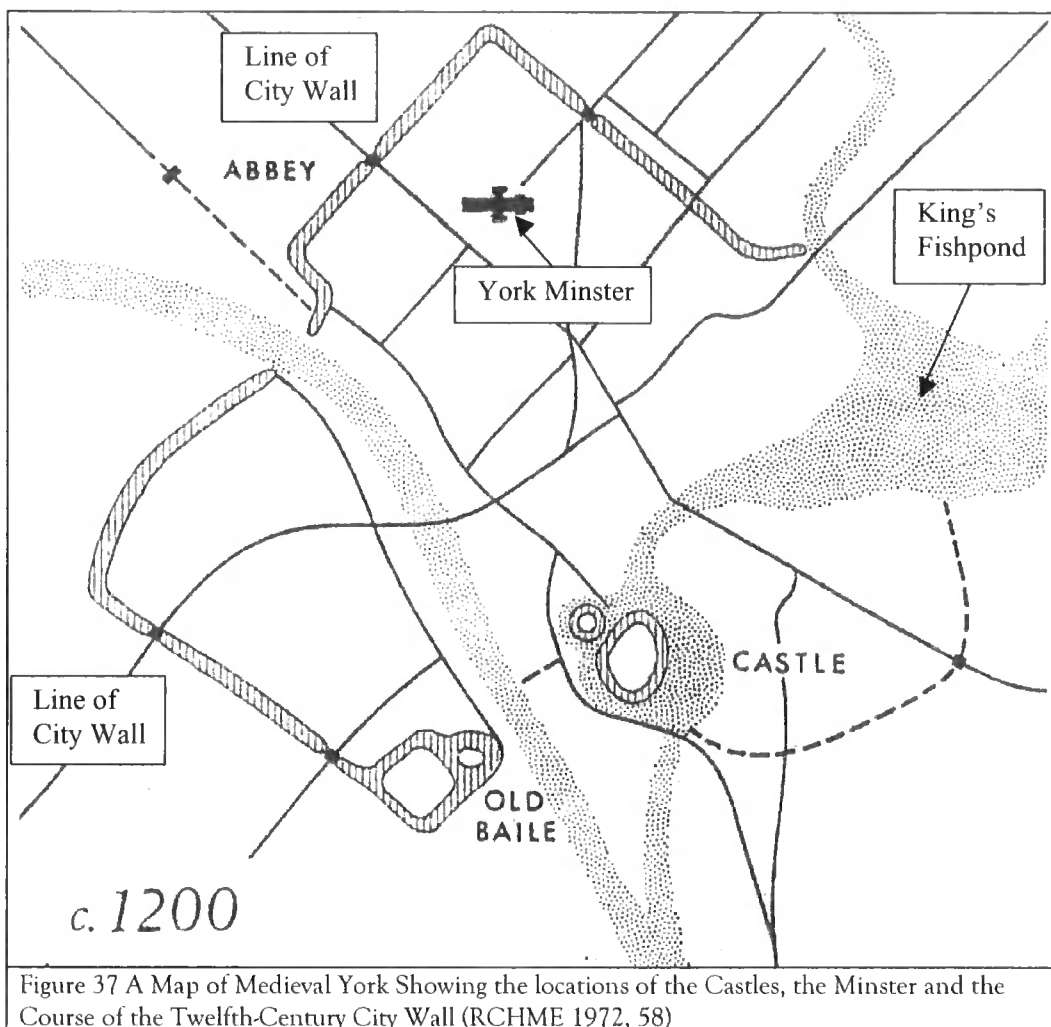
Line of City Wall

ABBEY

York Minster

King's Fishpond

CASTLE

Line of City Wall

OLD BAILE

c. 1200

Figure 37 A Map of Medieval York Showing the locations of the Castles, the Minster and the Course of the Twelfth-Century City Wall (RCHME 1972, 58)